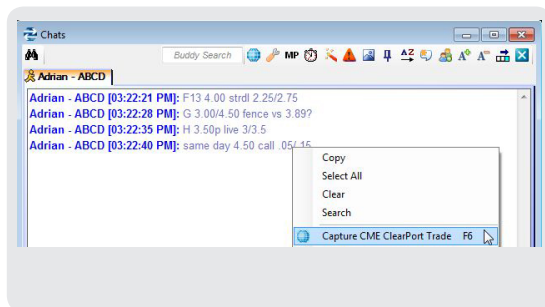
Chats

Buddy Search

MP

Adrian - ABCD

Adrian - ABCD [03:22:21 PM]: F13 4.00 strdl 2.25/2.75
Adrian - ABCD [03:22:28 PM]: G 3.00/4.50 fence vs 3.89?
Adrian - ABCD [03:22:35 PM]: H 3.50p live 3/3.5
Adrian - ABCD [03:22:40 PM]: same day 4.50 call .05/.15

Copy
Select All
Clear
Search
Capture CME ClearPort Trade F6